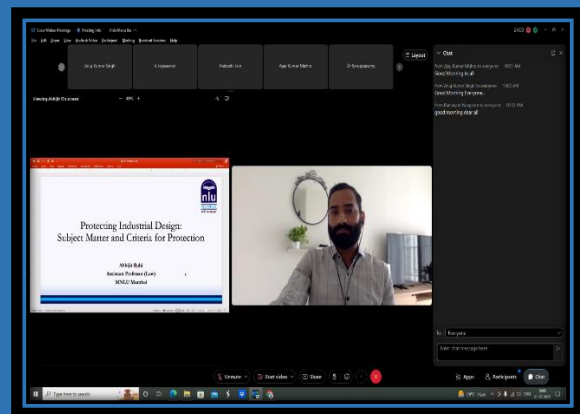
Anuj Kumar Singh

V Jayaraman

Rakesh Jain

Ajay Kumar Mishra

Dr Karuppasamy

Layout

Viewing Abhijit D's screen

Chat

from Ajay Kumar Mishra to everyone 10:01 AM
Good Morning to all

from Anuj Kumar Singh to everyone 10:01 AM
Good Morning Everyone..

from Karuppasamy to everyone 10:02 AM
good morning dear all

Protecting Industrial Design:
Subject Matter and Criteria for Protection

Abhijit Dutta
Assistant Professor (Law)
MNLU Mumbai

nlu

To: Everyone

Enter chat message here

Unmute

Start video

Share

Apps

Participants

Chat

Type here to search